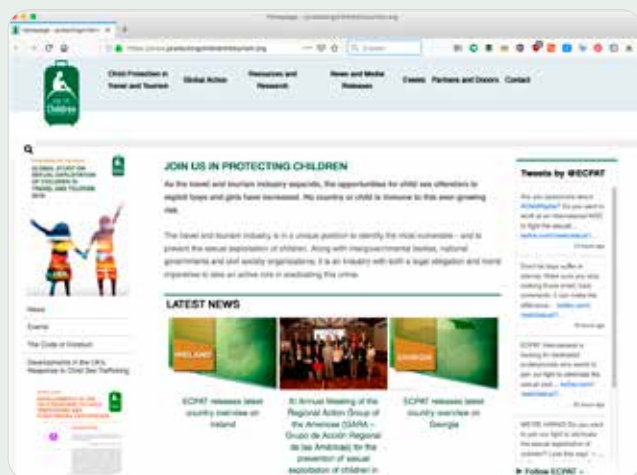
Homepage - protectingchildrenintourism.org

Child Protection in Travel and Tourism
Global Action
Resources and Research
News and Media Releases
Events
Partners and Donors
Contact

JOIN US IN PROTECTING CHILDREN

As the travel and tourism industry expands, the opportunities for child sex offenders to exploit boys and girls have increased. No country or child is immune to this ever-growing risk.

The travel and tourism industry is in a unique position to identify the most vulnerable – and to prevent the sexual exploitation of children. Along with intergovernmental bodies, national governments and civil society organisations, it is an industry with both a legal obligation and moral imperative to take an active role in eradicating this crime.

LATEST NEWS

IRELAND
ECPAT releases latest country overview on Ireland

XI Annual Meeting of the Regional Action Group of the Americas (GARA – Grupo de Acción Regional de las Américas) for the prevention of sexual exploitation of children in

GEORGIA
ECPAT releases latest country overview on Georgia

Tweets by @ECPAT

News
Events
The Code of Conduct
Developments in the UK's Response to Child Sex Trafficking

► Follow ECPAT